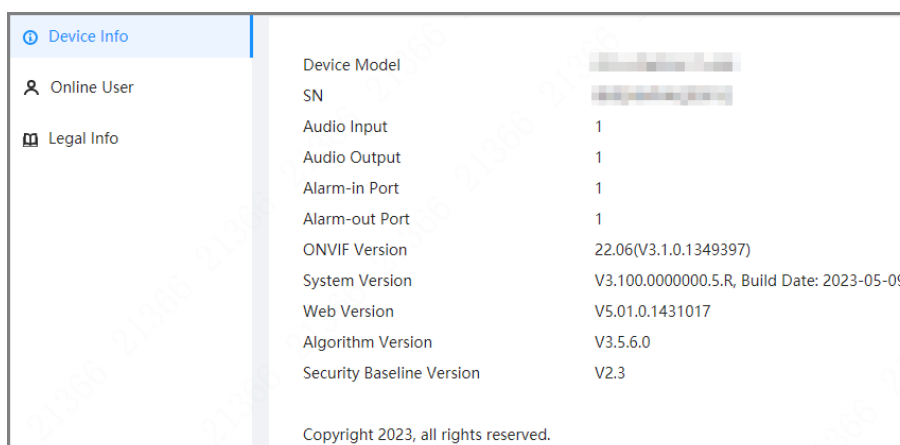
Device Info
Online User
Legal Info

| | |
|---|---|
| Device Model | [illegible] |
| SN | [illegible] |
| Audio Input | 1 |
| Audio Output | 1 |
| Alarm-in Port | 1 |
| Alarm-out Port | 1 |
| ONVIF Version | 22.06(V3.1.0.1349397) |
| System Version | V3.100.0000000.5.R, Build Date: 2023-05-09 |
| Web Version | V5.01.0.1431017 |
| Algorithm Version | V3.5.6.0 |
| Security Baseline Version | V2.3 |

Copyright 2023, all rights reserved.